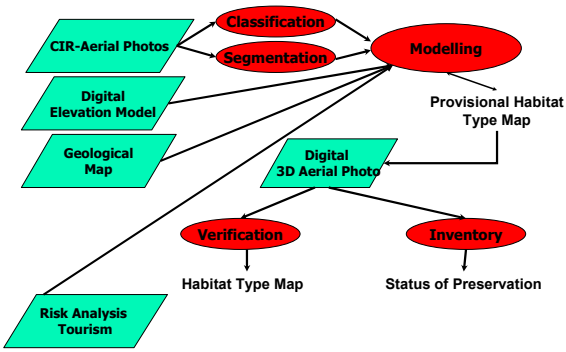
CIR-Aerial Photos

Classification

Segmentation

Modelling

Digital Elevation Model

Provisional Habitat Type Map

Geological Map

Digital 3D Aerial Photo

Verification

Inventory

Habitat Type Map

Status of Preservation

Risk Analysis Tourism